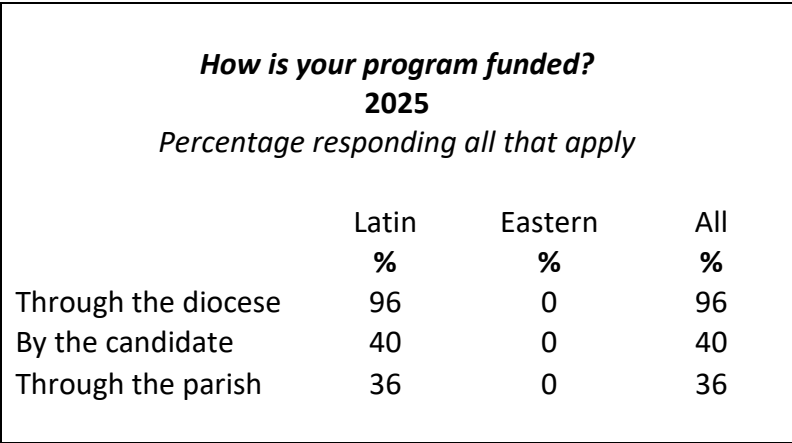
How is your program funded?
2025
Percentage responding all that apply

| | Latin | Eastern | All |
|---|---|---|---|
| | % | % | % |
| Through the diocese | 96 | 0 | 96 |
| By the candidate | 40 | 0 | 40 |
| Through the parish | 36 | 0 | 36 |